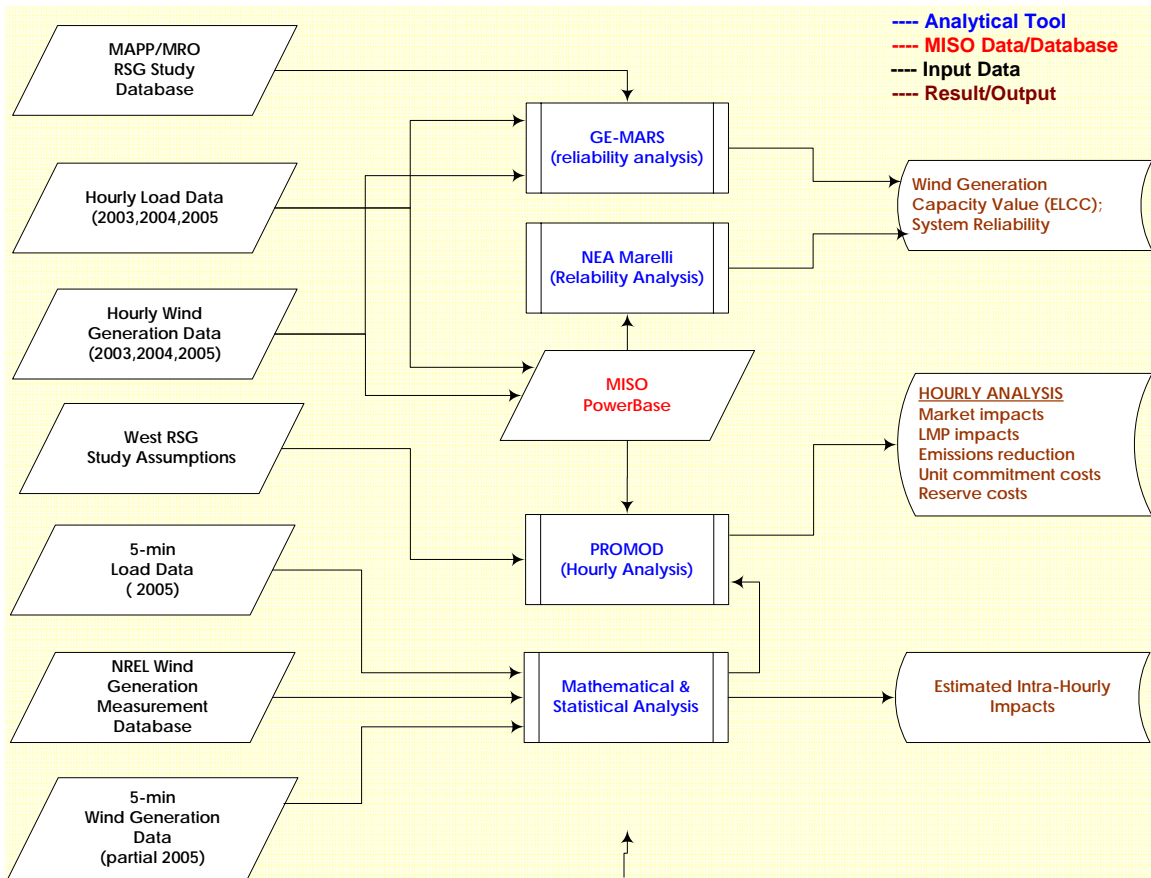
---- Analytical Tool
---- MISO Data/Database
---- Input Data
---- Result/Output

MAPP/MRO RSG Study Database

Hourly Load Data (2003,2004,2005

Hourly Wind Generation Data (2003,2004,2005)

West RSG Study Assumptions

5-min Load Data ( 2005)

NREL Wind Generation Measurement Database

5-min Wind Generation Data (partial 2005)

GE-MARS (reliability analysis)

NEA Marelli (Relability Analysis)

MISO PowerBase

PROMOD (Hourly Analysis)

Mathematical & Statistical Analysis

Wind Generation Capacity Value (ELCC); System Reliability

HOURLY ANALYSIS
Market impacts
LMP impacts
Emissions reduction
Unit commitment costs
Reserve costs

Estimated Intra-Hourly Impacts